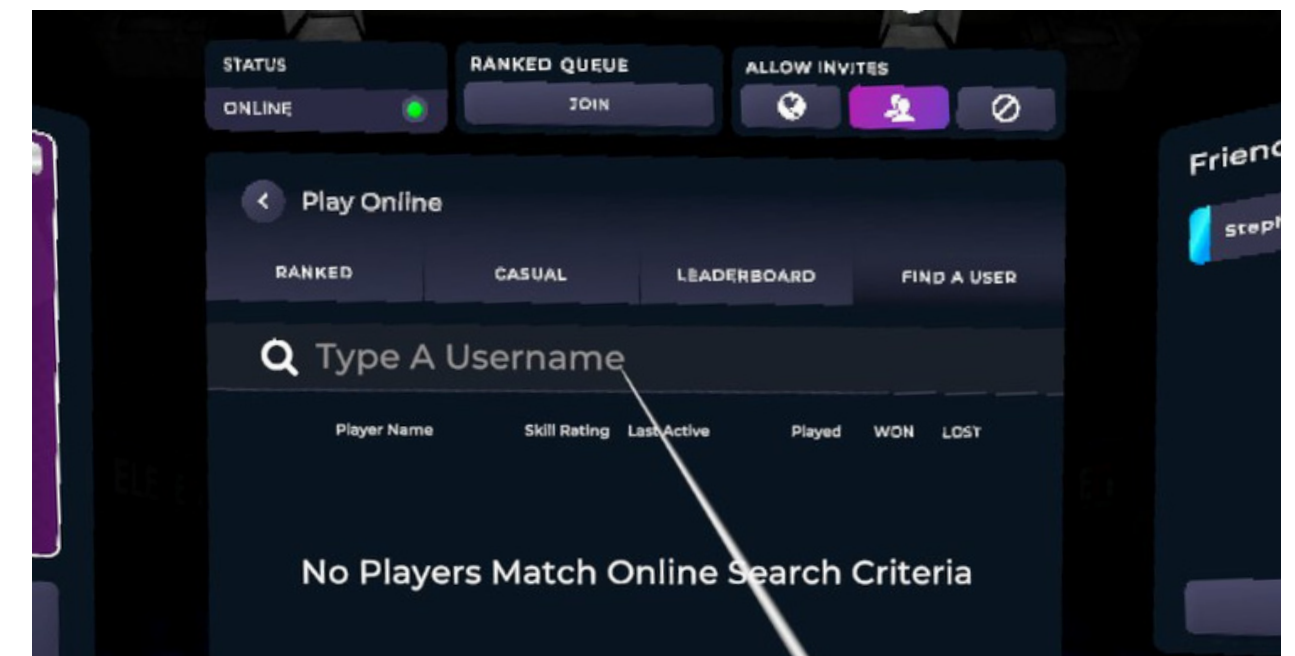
STATUS
ONLINE

RANKED QUEUE
JOIN

ALLOW INVITES

Play Online

RANKED | CASUAL | LEADERBOARD | FIND A USER

Type A Username

| Player Name | Skill Rating | Last Active | Played | WON | LOST |
|---|---|---|---|---|---|

No Players Match Online Search Criteria

Frienc

steph